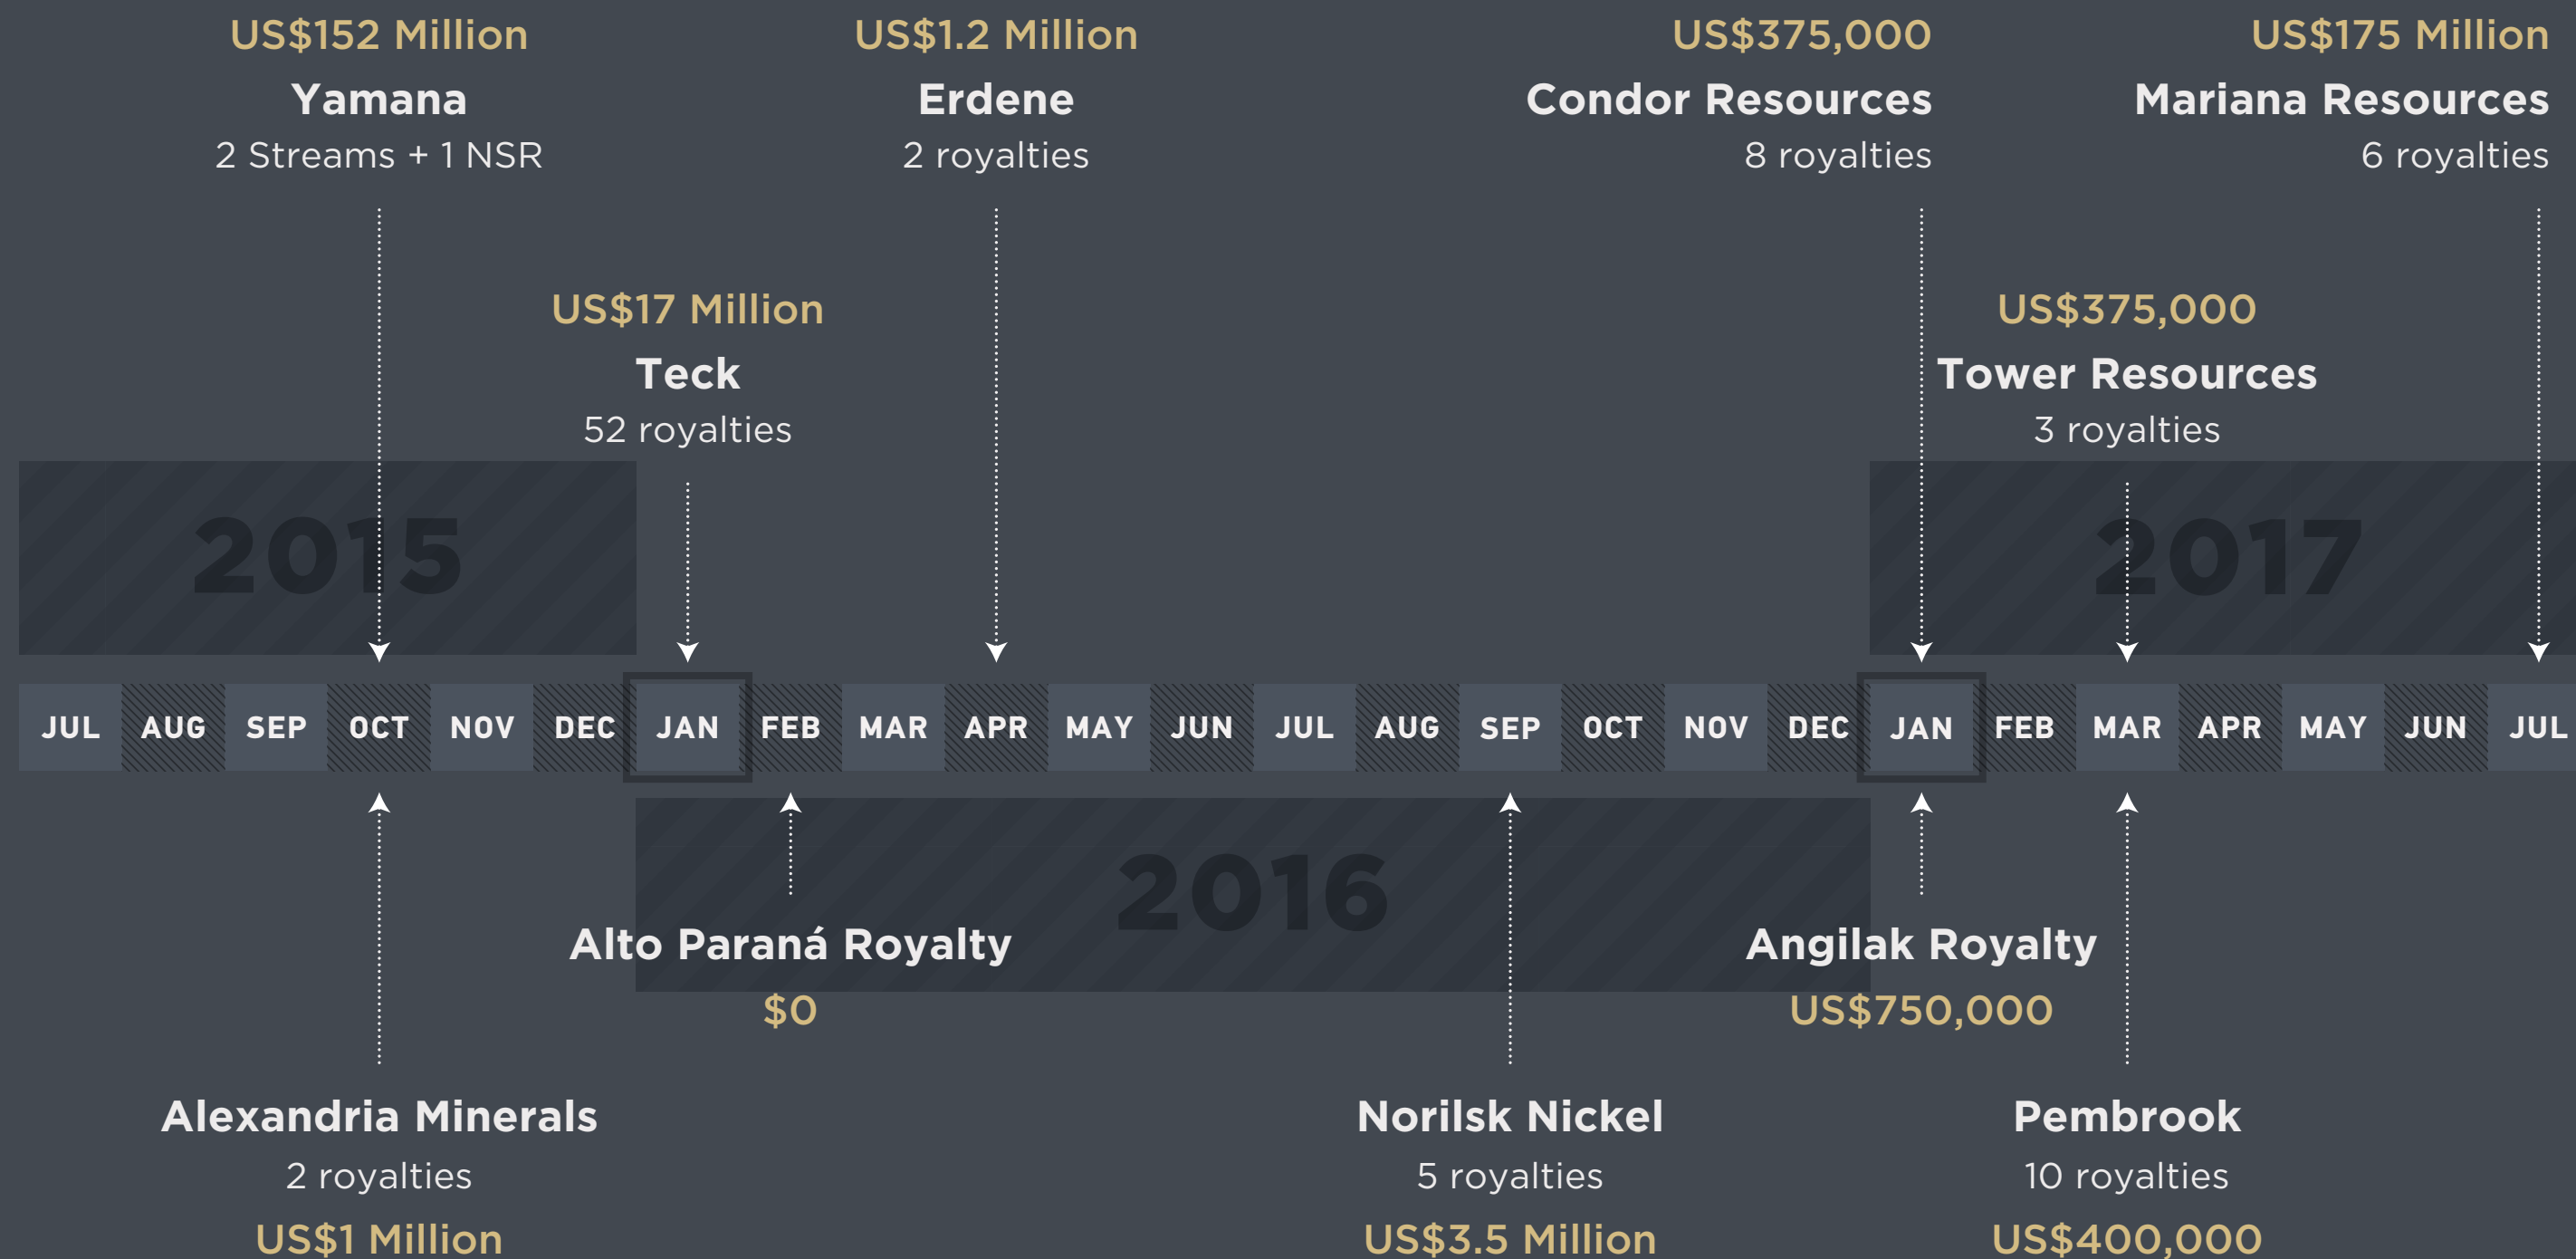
US$152 Million
Yamana
2 Streams + 1 NSR

US$1.2 Million
Erdene
2 royalties

US$375,000
Condor Resources
8 royalties

US$175 Million
Mariana Resources
6 royalties

US$17 Million
Teck
52 royalties

US$375,000
Tower Resources
3 royalties

2015

2017

| JUL | AUG | SEP | OCT | NOV | DEC | JAN | FEB | MAR | APR | MAY | JUN | JUL | AUG | SEP | OCT | NOV | DEC | JAN | FEB | MAR | APR | MAY | JUN | JUL |
|---|---|---|---|---|---|---|---|---|---|---|---|---|---|---|---|---|---|---|---|---|---|---|---|---|

2016

Alto Paraná Royalty
$0

Angilak Royalty
US$750,000

Alexandria Minerals
2 royalties
US$1 Million

Norilsk Nickel
5 royalties
US$3.5 Million

Pembrook
10 royalties
US$400,000